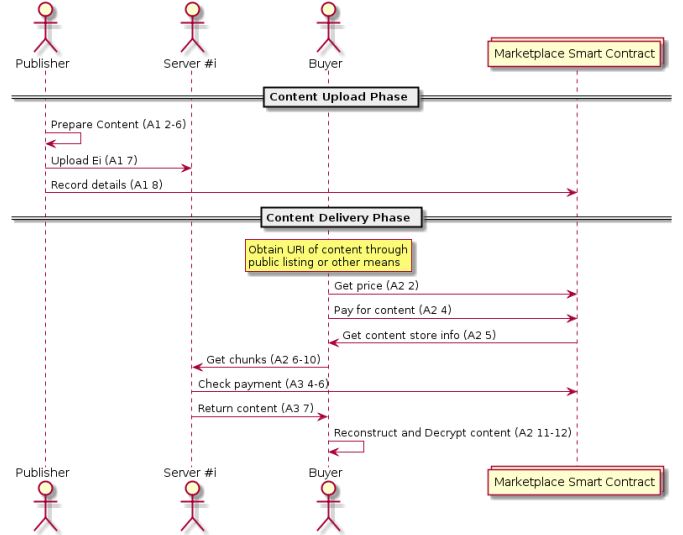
Publisher
Server #i
Buyer
Marketplace Smart Contract

Content Upload Phase

Prepare Content (A1 2-6)
Upload Ei (A1 7)
Record details (A1 8)

Content Delivery Phase

Obtain URI of content through public listing or other means
Get price (A2 2)
Pay for content (A2 4)
Get content store info (A2 5)
Get chunks (A2 6-10)
Check payment (A3 4-6)
Return content (A3 7)
Reconstruct and Decrypt content (A2 11-12)

Publisher
Server #i
Buyer
Marketplace Smart Contract